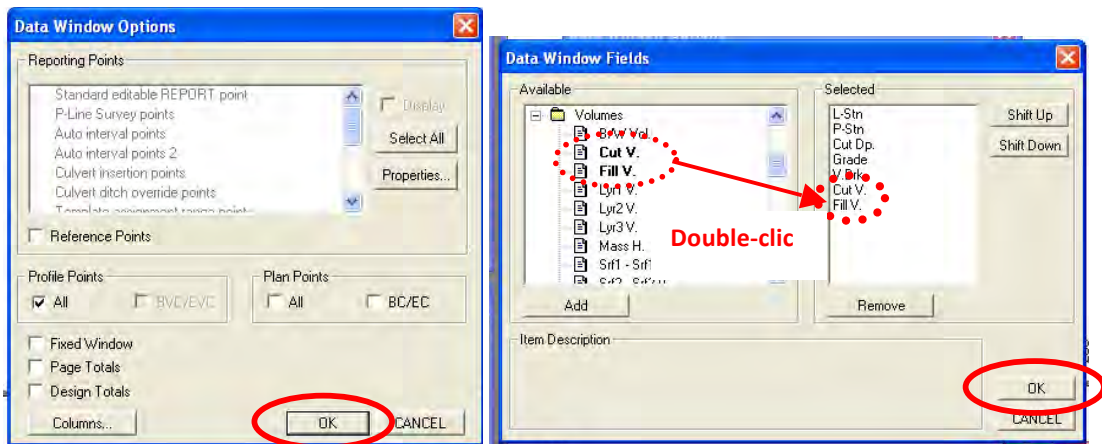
Data Window Options

Reporting Points

Standard editable REPORT point
P-Line Survey points
Auto interval points
Auto interval points 2
Culvert insertion points
Culvert ditch override points
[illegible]

Display

Select All

Properties...

Reference Points

Profile Points

All

BVC/EVC

Plan Points

All

BC/EC

Fixed Window

Page Totals

Design Totals

Columns...

OK

CANCEL

Data Window Fields

Available

Volumes
B/W Vol.
Cut V.
Fill V.
Lyr1 V.
Lyr2 V.
Lyr3 V.
Mass H.
Srf1 - Srf1
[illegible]

Add

Selected

L-Stn
P-Stn
Cut Dp.
Grade
V.Drk
Cut V.
Fill V.

Shift Up

Shift Down

Double-clic

Remove

Item Description

OK

CANCEL